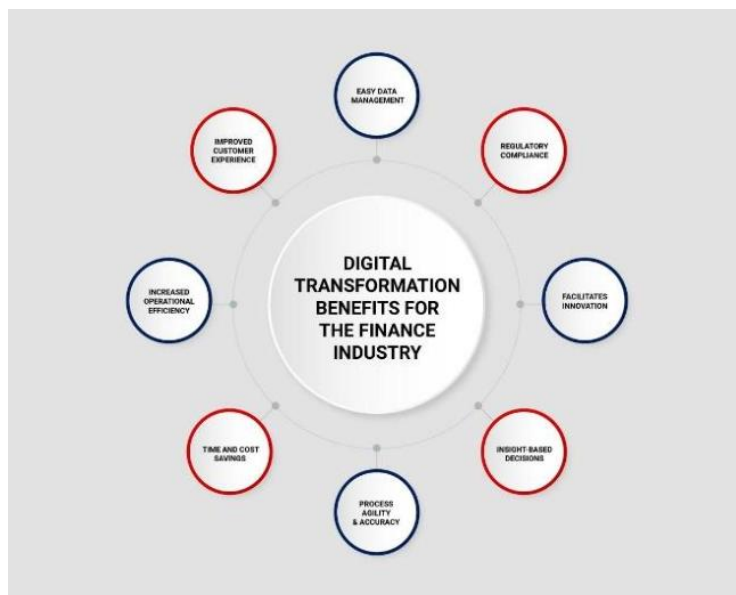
DIGITAL TRANSFORMATION BENEFITS FOR THE FINANCE INDUSTRY

EASY DATA MANAGEMENT

REGULATORY COMPLIANCE

FACILITATES INNOVATION

INSIGHT-BASED DECISIONS

PROCESS AGILITY & ACCURACY

TIME AND COST SAVINGS

INCREASED OPERATIONAL EFFICIENCY

IMPROVED CUSTOMER EXPERIENCE